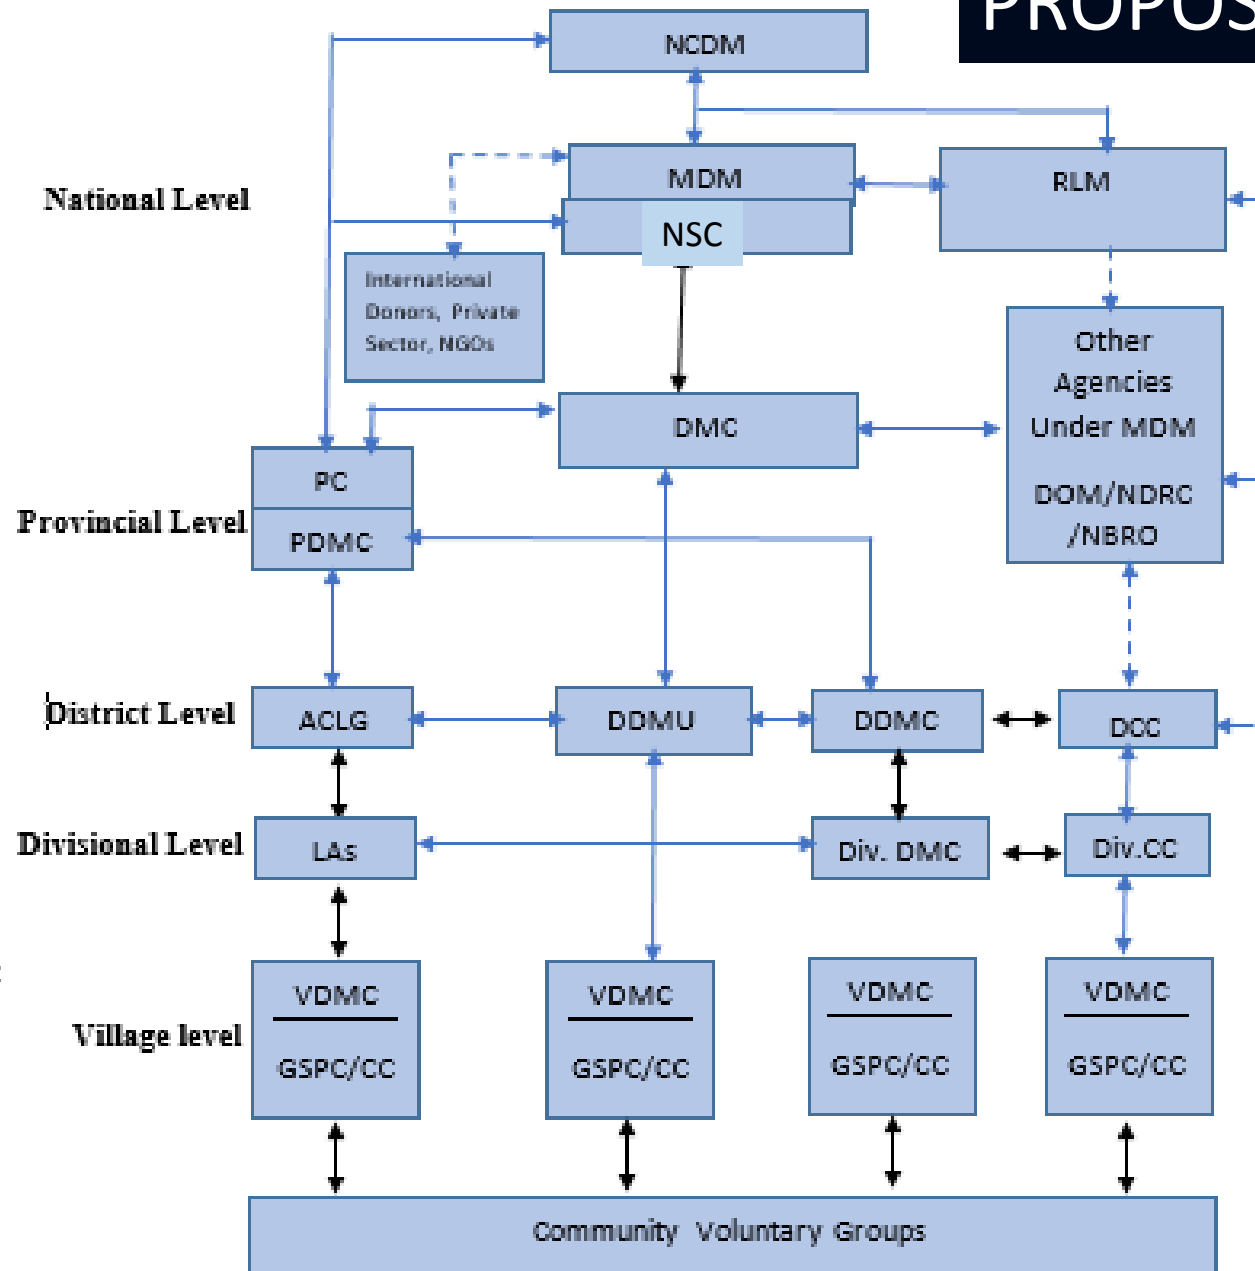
PROPOS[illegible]

NCDM

National Level

MDM

NSC

RLM

International Donors, Private Sector, NGOs

Other Agencies Under MDM

DOM/NDRC /NBRO

DMC

Provincial Level

PC

PDMC

District Level

ACLG

DDMU

DDMC

DCC

Divisional Level

LAs

Div. DMC

Div.CC

Village level

VDMC

GSPC/CC

VDMC

GSPC/CC

VDMC

GSPC/CC

VDMC

GSPC/CC

Community Voluntary Groups